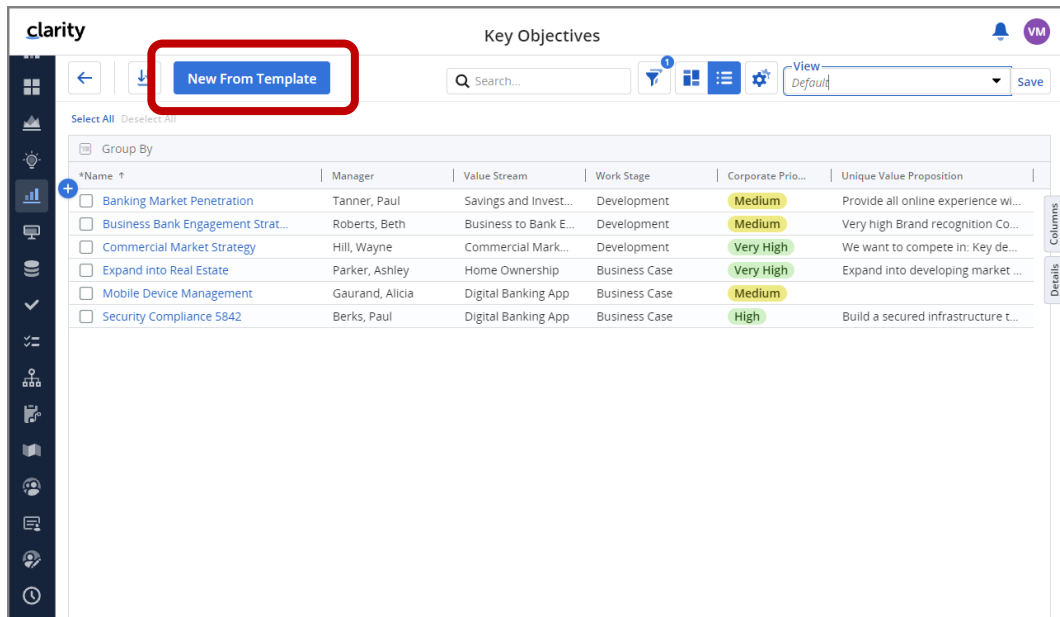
clarity

Key Objectives

VM

New From Template

Search...

1

View
Default

Save

Select All Deselect All

Group By

| *Name ↑ | Manager | Value Stream | Work Stage | Corporate Prio... | Unique Value Proposition |
|---|---|---|---|---|---|
| Banking Market Penetration | Tanner, Paul | Savings and Invest... | Development | Medium | Provide all online experience wi... |
| Business Bank Engagement Strat... | Roberts, Beth | Business to Bank E... | Development | Medium | Very high Brand recognition Co... |
| Commercial Market Strategy | Hill, Wayne | Commercial Mark... | Development | Very High | We want to compete in: Key de... |
| Expand into Real Estate | Parker, Ashley | Home Ownership | Business Case | Very High | Expand into developing market ... |
| Mobile Device Management | Gaurand, Alicia | Digital Banking App | Business Case | Medium | |
| Security Compliance 5842 | Berks, Paul | Digital Banking App | Business Case | High | Build a secured infrastructure t... |

Columns

Details